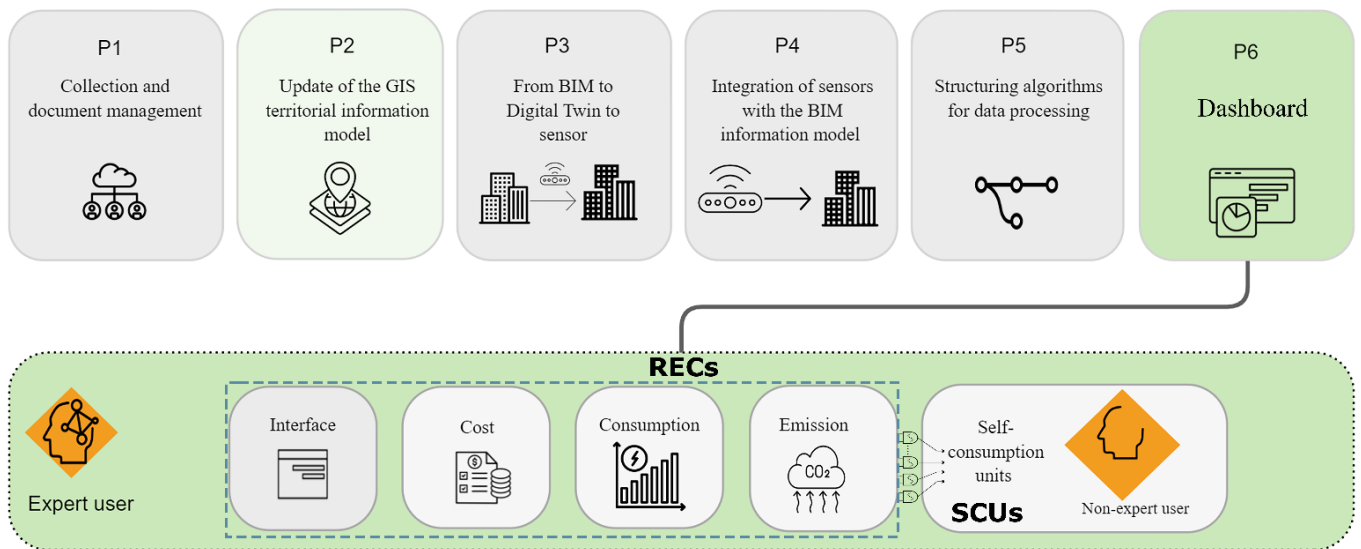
P1
Collection and document management

P2
Update of the GIS territorial information model

P3
From BIM to Digital Twin to sensor

P4
Integration of sensors with the BIM information model

P5
Structuring algorithms for data processing

P6
Dashboard

RECs

Expert user

Interface

Cost

Consumption

Emission

$CO_2$

Self-consumption units

SCUs

Non-expert user